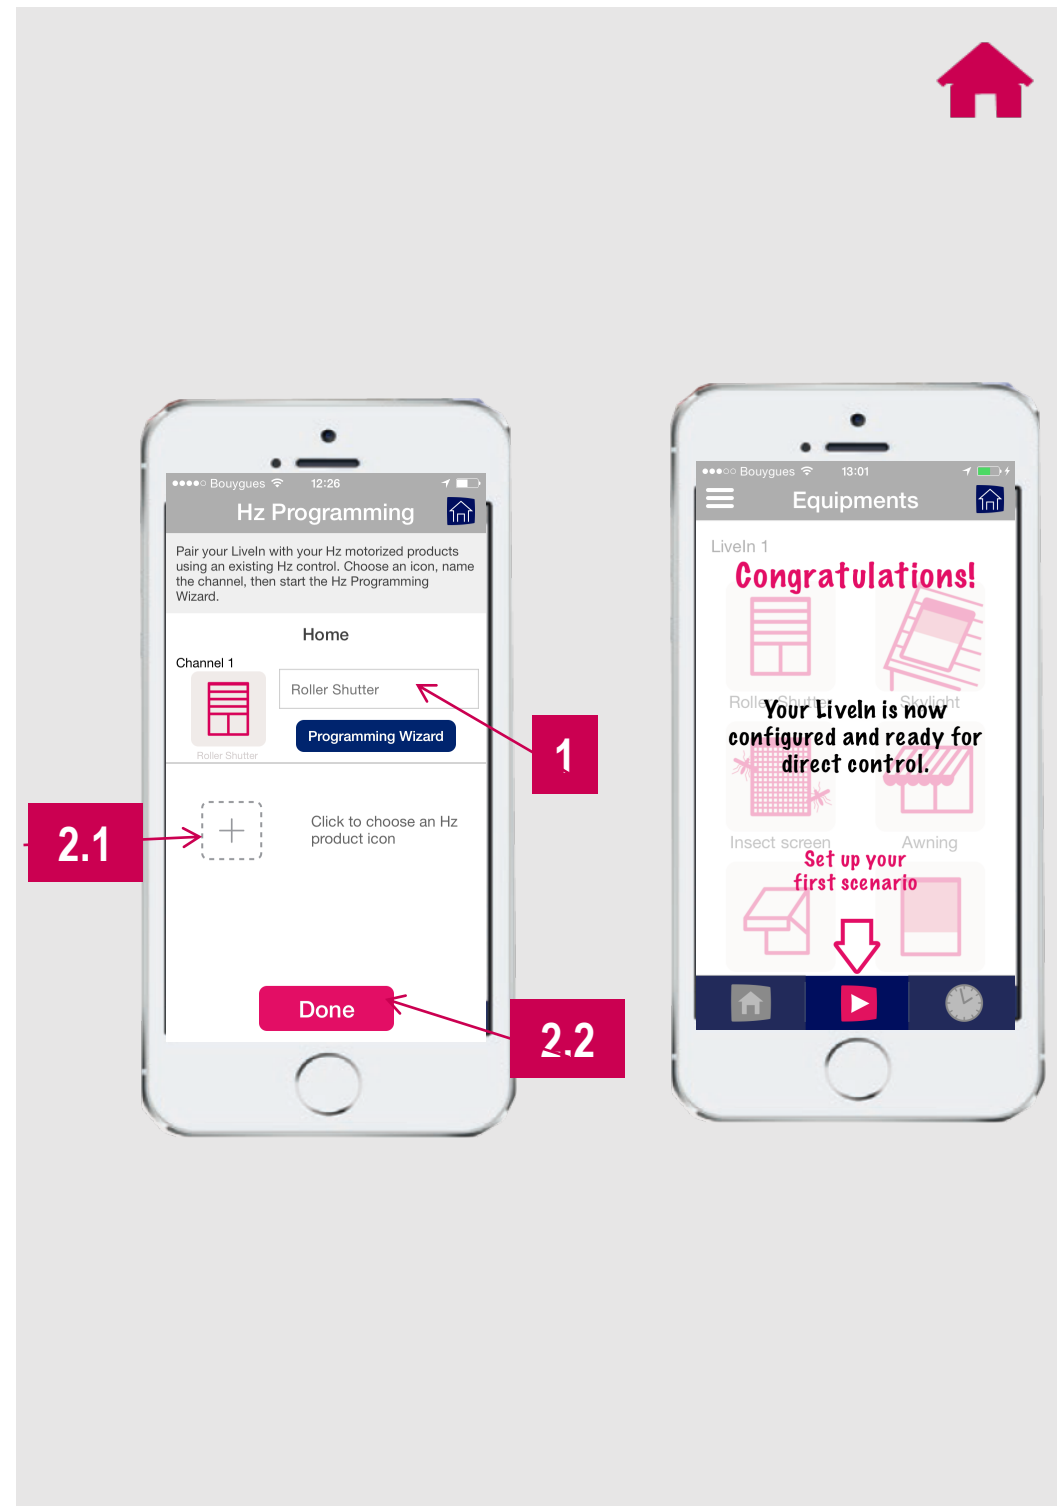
●●●●○ Bouygues 12:26

Hz Programming

Pair your LiveIn with your Hz motorized products using an existing Hz control. Choose an icon, name the channel, then start the Hz Programming Wizard.

Home

Channel 1

Roller Shutter

Roller Shutter

Programming Wizard

1

2.1

Click to choose an Hz product icon

Done

2.2

●●●○○ Bouygues 13:01

Equipments

LiveIn 1

Congratulations!

Roller Shutter

Skylight

Your LiveIn is now configured and ready for direct control.

Insect screen

Awning

Set up your first scenario